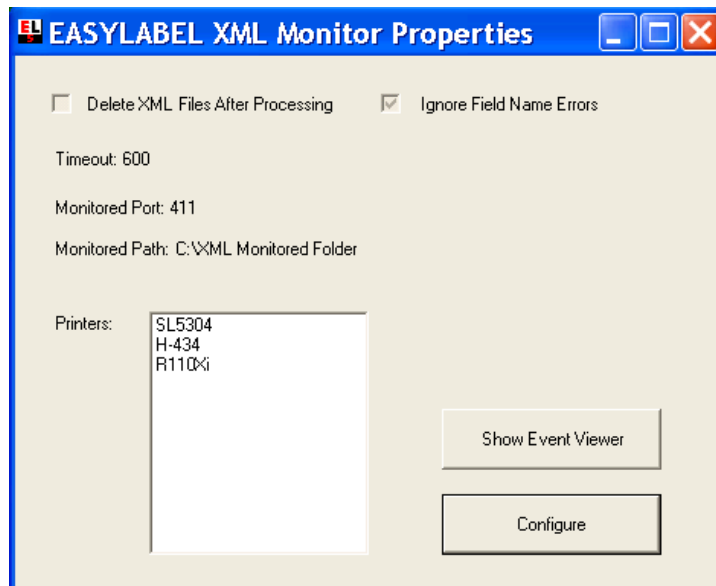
EL EASYLABEL XML Monitor Properties

Delete XML Files After Processing

Ignore Field Name Errors

Timeout: 600

Monitored Port: 411

Monitored Path: C:\XML Monitored Folder

Printers:

SL5304
H-434
R110Xi

Show Event Viewer

Configure